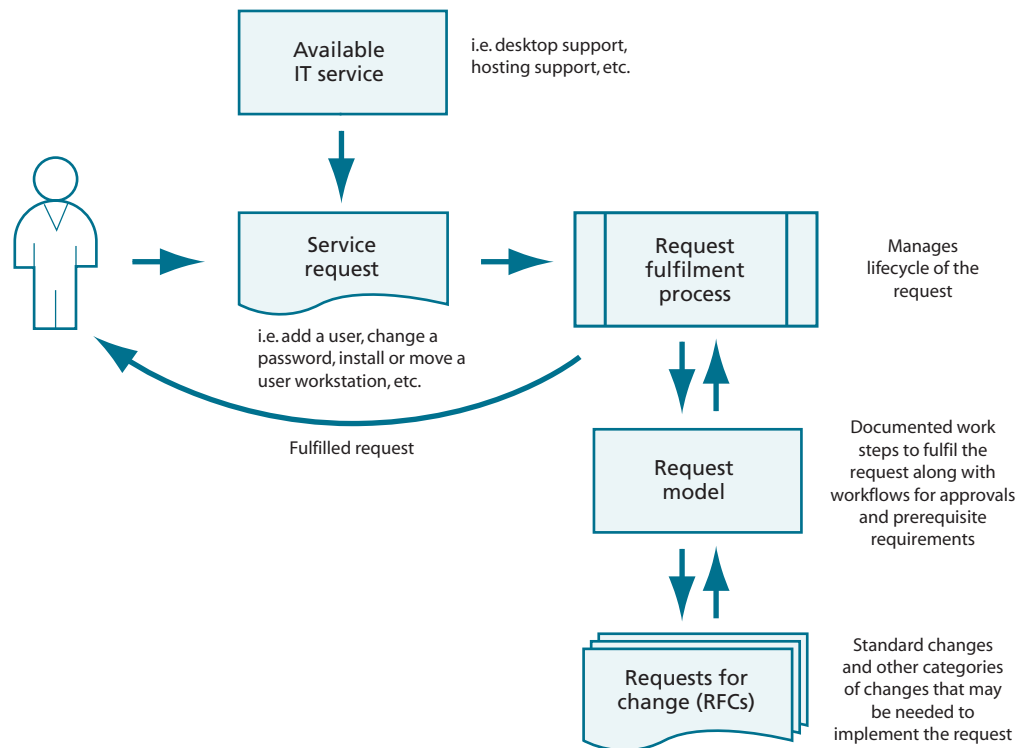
Available IT service

i.e. desktop support, hosting support, etc.

Service request

Request fulfilment process

Manages lifecycle of the request

i.e. add a user, change a password, install or move a user workstation, etc.

Fulfilled request

Request model

Documented work steps to fulfil the request along with workflows for approvals and prerequisite requirements

Requests for change (RFCs)

Standard changes and other categories of changes that may be needed to implement the request